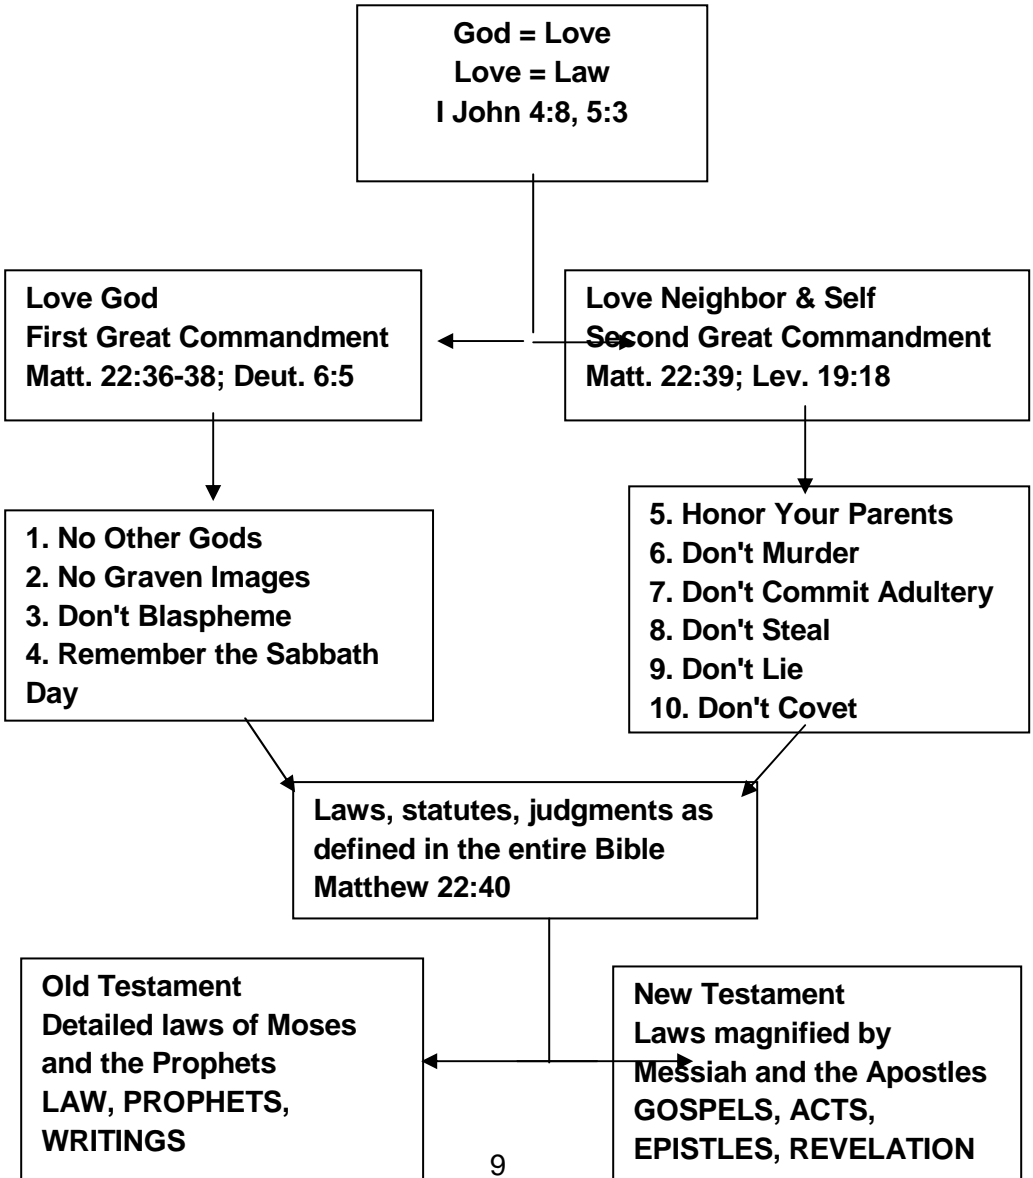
God = Love
Love = Law
I John 4:8, 5:3

Love God
First Great Commandment
Matt. 22:36-38; Deut. 6:5

Love Neighbor & Self
Second Great Commandment
Matt. 22:39; Lev. 19:18

1. No Other Gods
2. No Graven Images
3. Don't Blaspheme
4. Remember the Sabbath Day

5. Honor Your Parents
6. Don't Murder
7. Don't Commit Adultery
8. Don't Steal
9. Don't Lie
10. Don't Covet

Laws, statutes, judgments as defined in the entire Bible
Matthew 22:40

Old Testament
Detailed laws of Moses and the Prophets
LAW, PROPHETS, WRITINGS

New Testament
Laws magnified by Messiah and the Apostles
GOSPELS, ACTS, EPISTLES, REVELATION

9